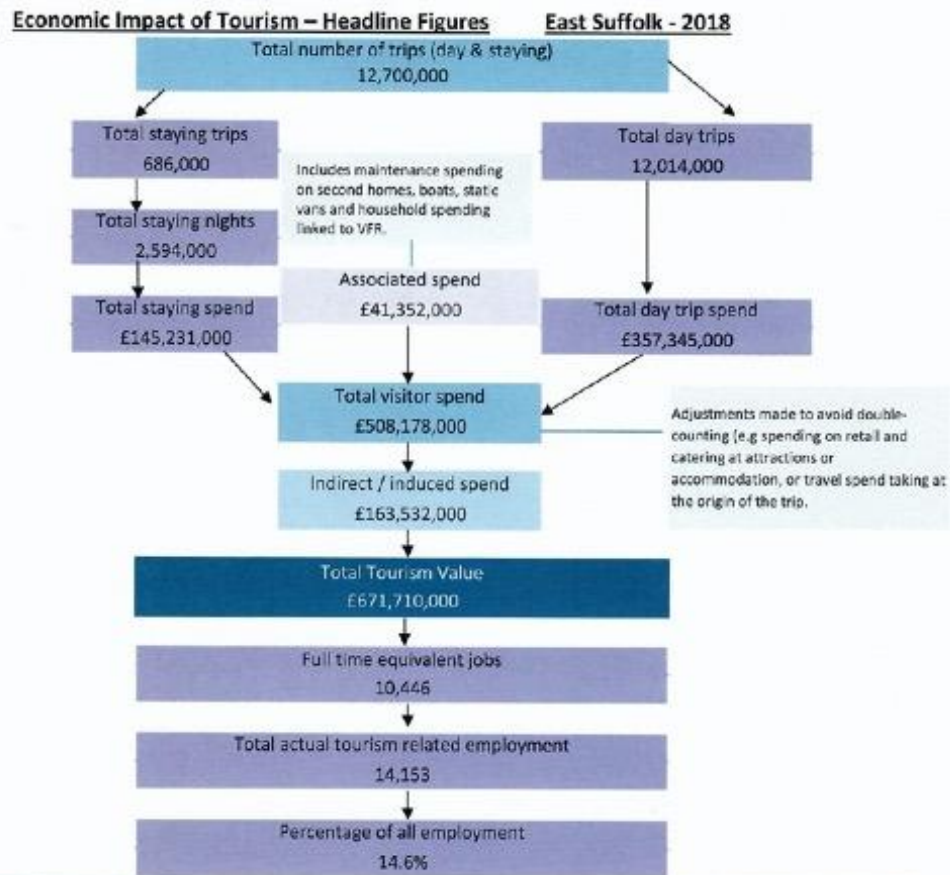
Economic Impact of Tourism – Headline Figures East Suffolk - 2018

Total number of trips (day & staying)
12,700,000

Total staying trips
686,000

Total day trips
12,014,000

Includes maintenance spending on second homes, boats, static vans and household spending linked to VFR.

Total staying nights
2,594,000

Associated spend
£41,352,000

Total staying spend
£145,231,000

Total day trip spend
£357,345,000

Total visitor spend
£508,178,000

Adjustments made to avoid double-counting (e.g spending on retail and catering at attractions or accommodation, or travel spend taking at the origin of the trip.

Indirect / induced spend
£163,532,000

Total Tourism Value
£671,710,000

Full time equivalent jobs
10,446

Total actual tourism related employment
14,153

Percentage of all employment
14.6%